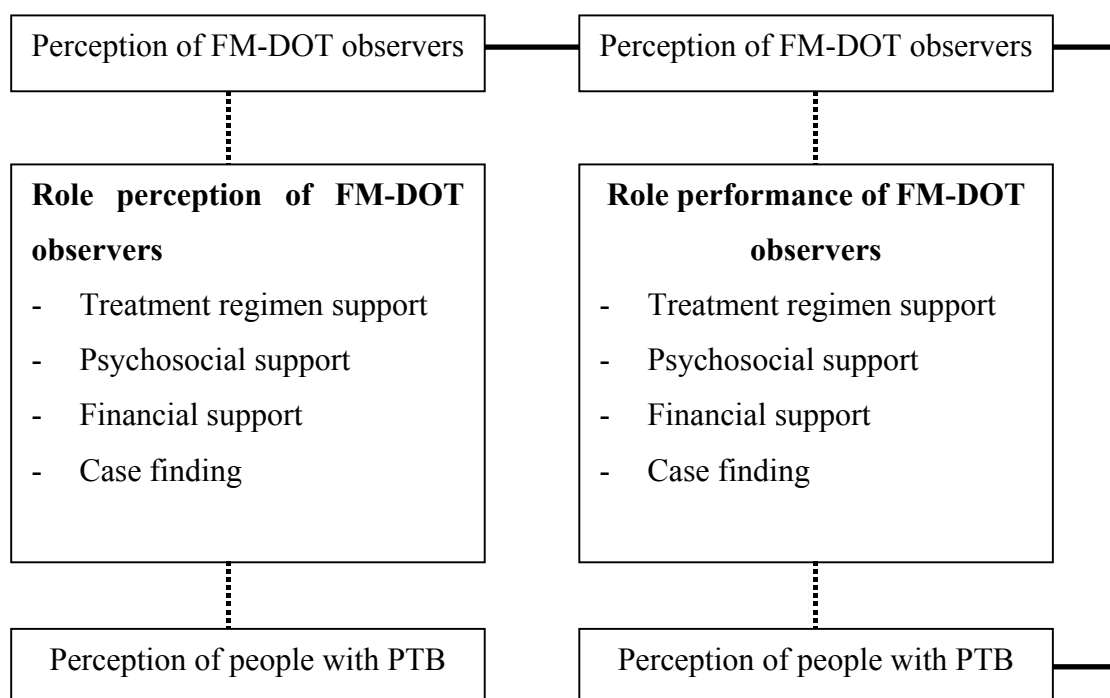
Perception of FM-DOT observers

Perception of FM-DOT observers

**Role perception of FM-DOT observers**
- Treatment regimen support
- Psychosocial support
- Financial support
- Case finding

**Role performance of FM-DOT observers**
- Treatment regimen support
- Psychosocial support
- Financial support
- Case finding

Perception of people with PTB

Perception of people with PTB